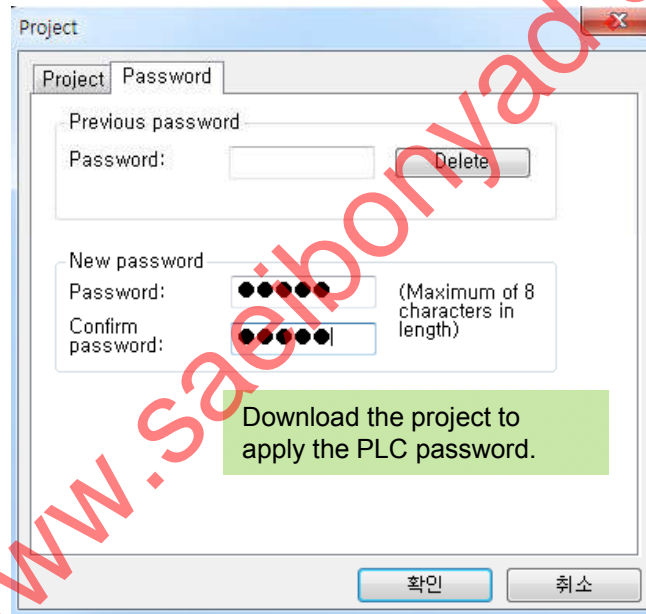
Project

Project | Password

Previous password
Password:
Delete

New password
Password: ●●●●●
(Maximum of 8 characters in length)
Confirm password: ●●●●●

Download the project to apply the PLC password.

확인
취소

ww.saeibonyad